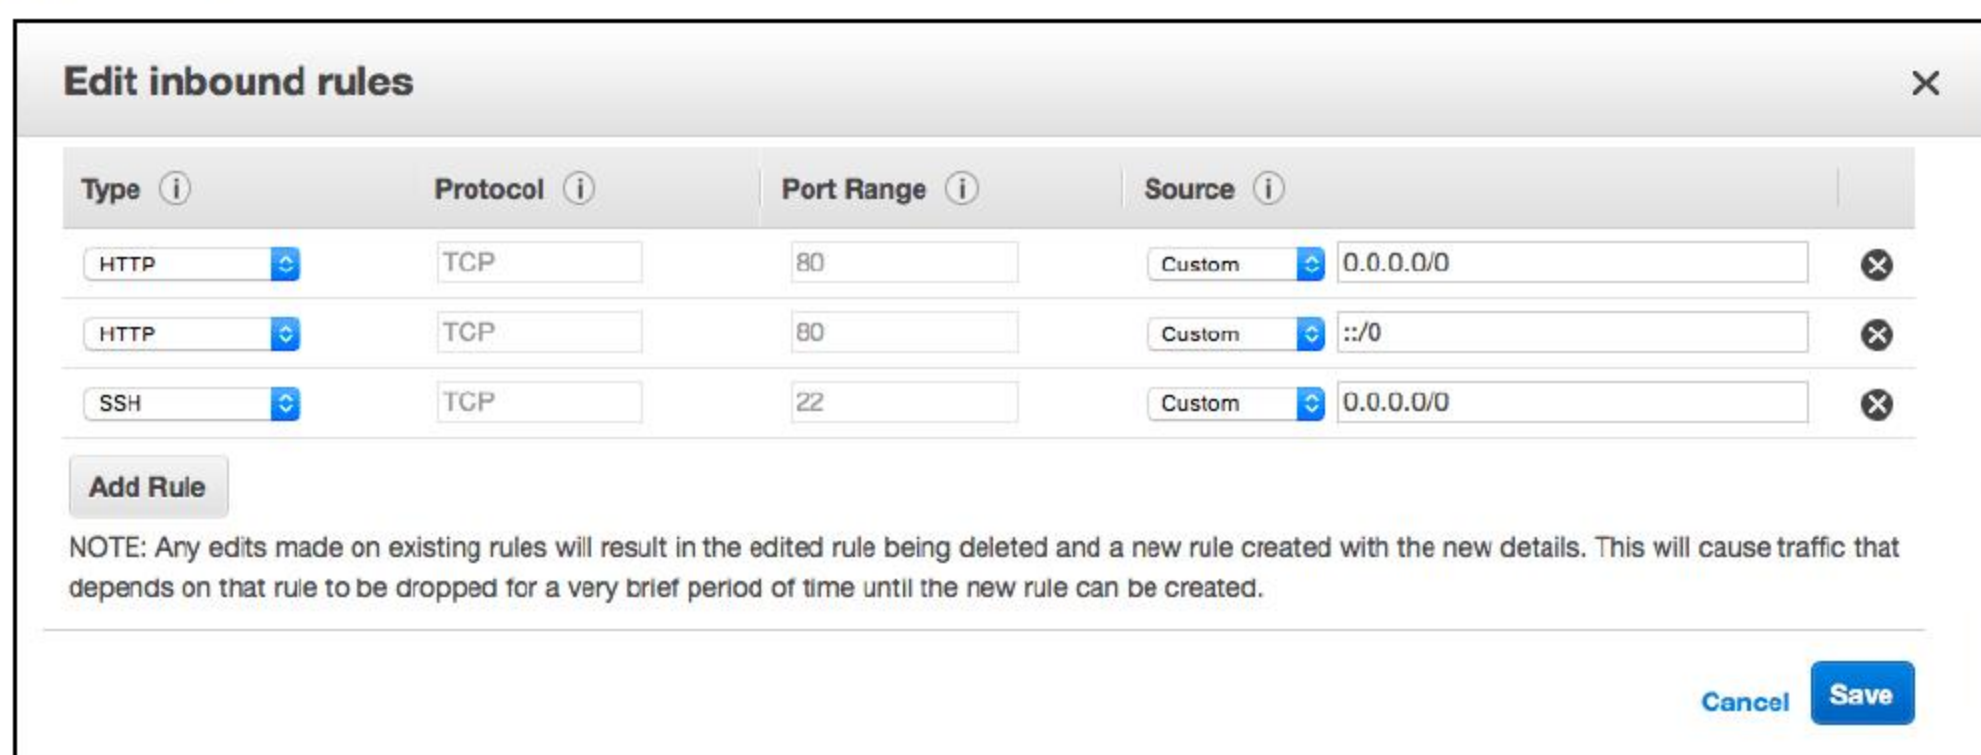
Edit inbound rules

| Type | Protocol | Port Range | Source | |
|---|---|---|---|---|
| HTTP | TCP | 80 | Custom 0.0.0.0/0 | |
| HTTP | TCP | 80 | Custom ::/0 | |
| SSH | TCP | 22 | Custom 0.0.0.0/0 | |

Add Rule

NOTE: Any edits made on existing rules will result in the edited rule being deleted and a new rule created with the new details. This will cause traffic that depends on that rule to be dropped for a very brief period of time until the new rule can be created.

Cancel Save